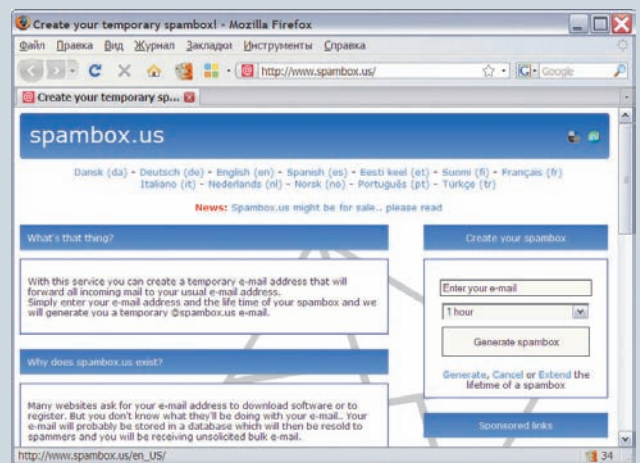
Create your temporary spambox! - Mozilla Firefox

Файл Правка Вид Журнал Закладки Инструменты Справка

http://www.spambox.us/

Google

Create your temporary sp...

spambox.us

Dansk (da) - Deutsch (de) - English (en) - Spanish (es) - Eesti keel (et) - Suomi (fi) - Français (fr) Italiano (it) - Nederlands (nl) - Norsk (no) - Português (pt) - Türkçe (tr)

News: Spambox.us might be for sale.. please read

What's that thing?

With this service you can create a temporary e-mail address that will forward all incoming mail to your usual e-mail address.
Simply enter your e-mail address and the life time of your spambox and we will generate you a temporary @spambox.us e-mail.

Why does spambox.us exist?

Many websites ask for your e-mail address to download software or to register. But you don't know what they'll be doing with your e-mail.. Your e-mail will probably be stored in a database which will then be resold to spammers and you will be receiving unsolicited bulk e-mail.

Create your spambox

Enter your e-mail

1 hour

Generate spambox

Generate, Cancel or Extend the lifetime of a spambox

Sponsored links

http://www.spambox.us/en_US/

34